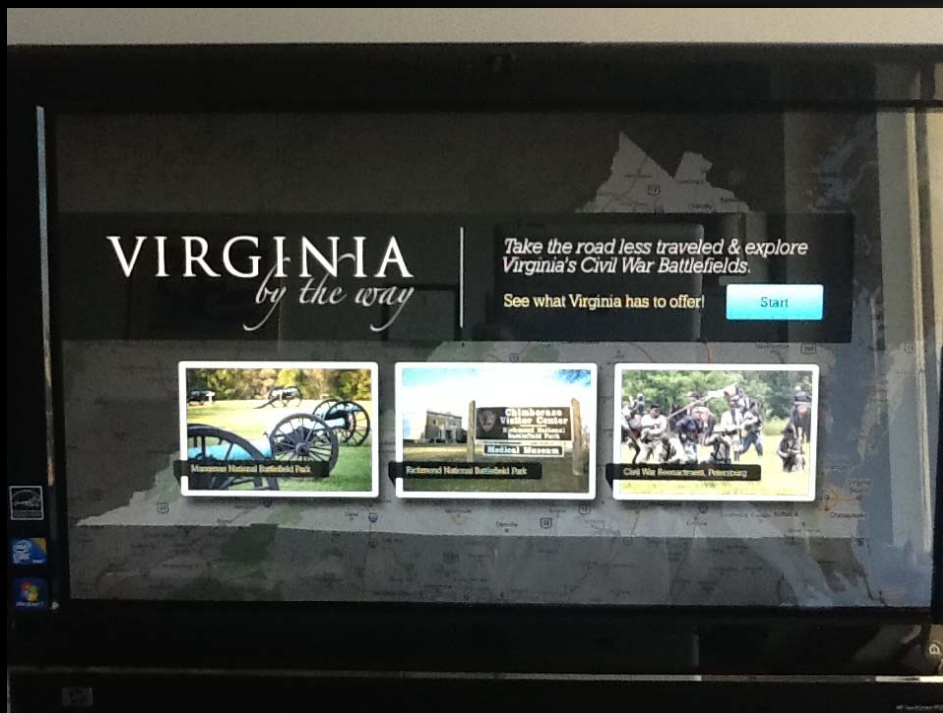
VIRGINIA
by the way

Take the road less traveled & explore Virginia's Civil War Battlefields.

See what Virginia has to offer!

Start

Manassas National Battlefield Park

Chimborazo Visitor Center
Medical Museum

Richmond National Battlefield Park

Civil War Reenactment, Petersburg